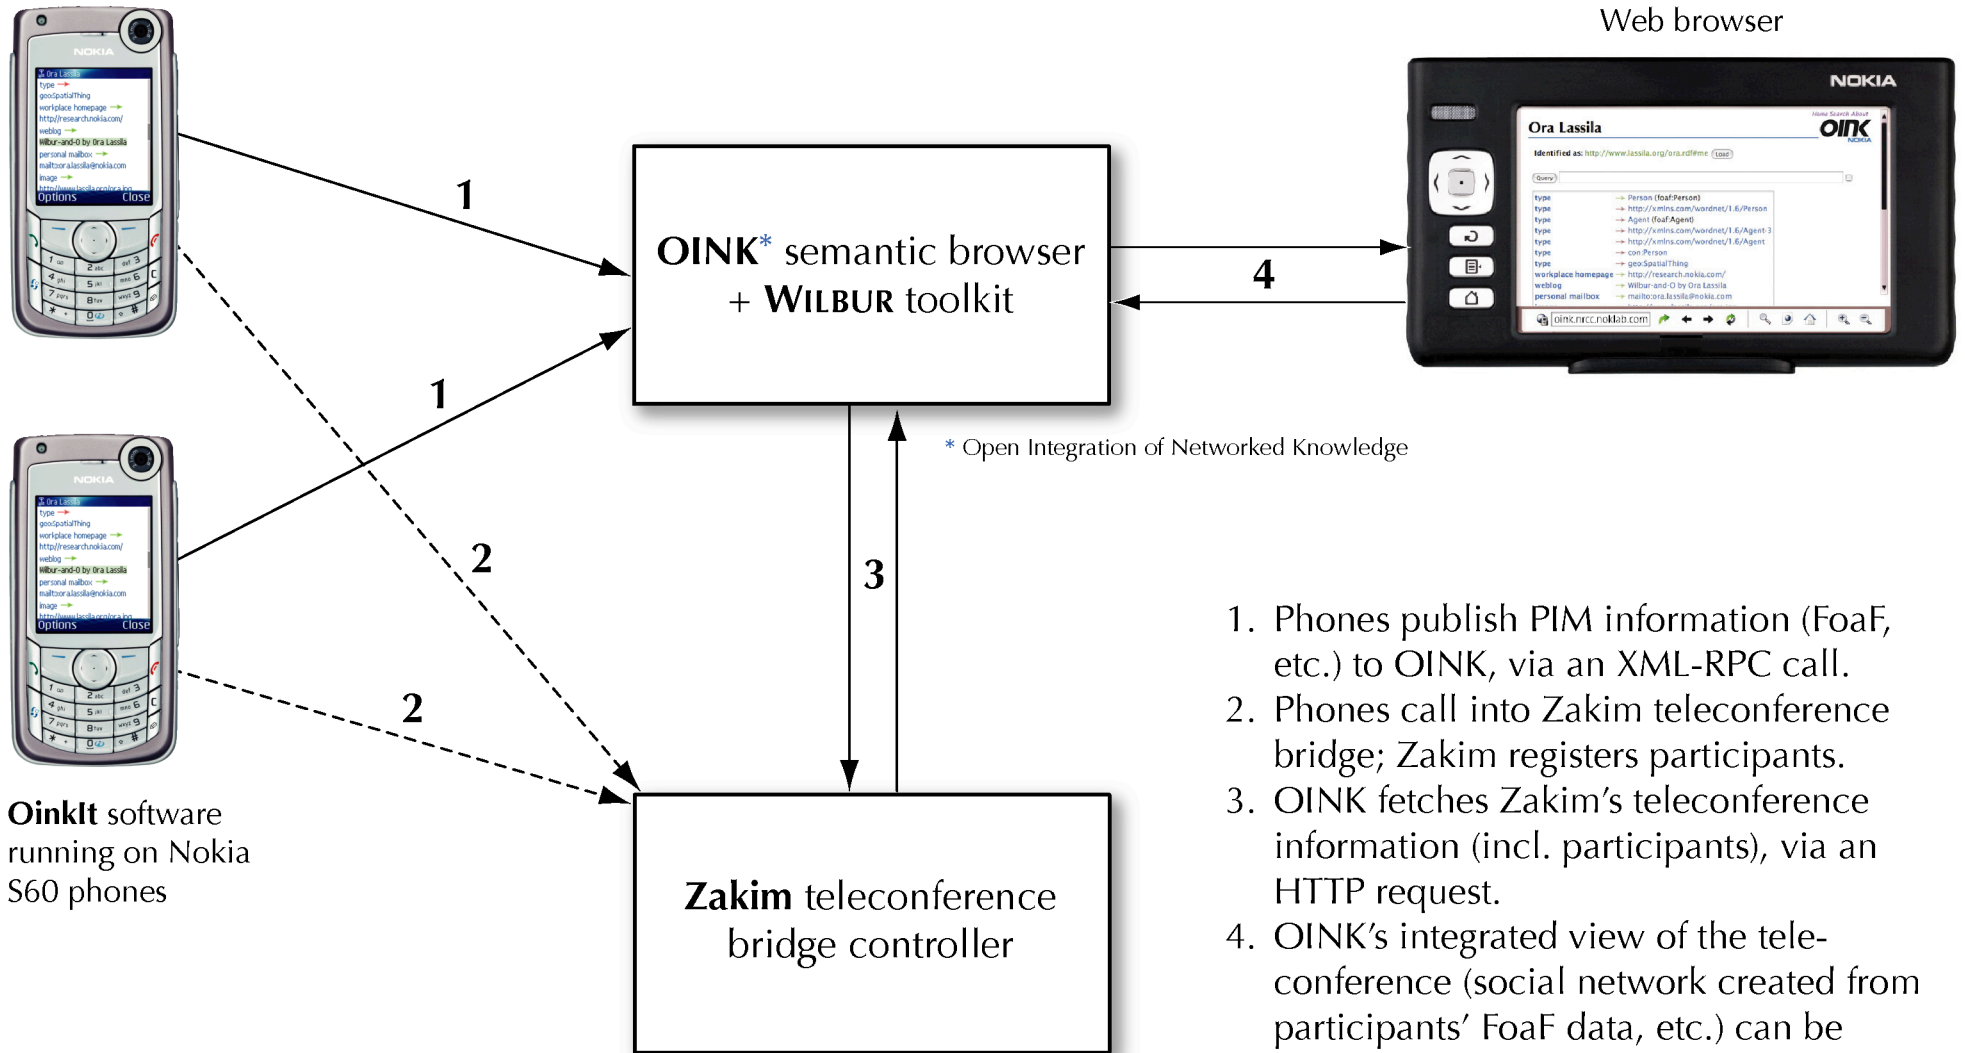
Web browser

NOKIA

Ora Lassila

OINK

Identified as: http://www.lassila.org/ora.rdf#me

type → Person (foaf:Person)
type → http://xmlns.com/wordnet/1.6/Person
type → Agent (foaf:Agent)
type → http://xmlns.com/wordnet/1.6/Agent-3
type → http://xmlns.com/wordnet/1.6/Agent
type → con:Person
type → geo:SpatialThing
workplace homepage → http://research.nokia.com/
weblog → Wilbur-and-O by Ora Lassila
personal mailbox → mailto:ora.lassila@nokia.com

oink.nrcc.noklab.com

NOKIA

Ora Lassila
type
geoSpatialThing
workplace homepage
http://research.nokia.com/
weblog
Wilbur-and-O by Ora Lassila
personal mailbox
mailto:ora.lassila@nokia.com
image
Options Close

1

OINK* semantic browser + WILBUR toolkit

4

1

* Open Integration of Networked Knowledge

NOKIA

Ora Lassila
type
geoSpatialThing
workplace homepage
http://research.nokia.com/
weblog
Wilbur-and-O by Ora Lassila
personal mailbox
mailto:ora.lassila@nokia.com
image
Options Close

2

3

2

OinkIt software running on Nokia S60 phones

Zakim teleconference bridge controller

1. Phones publish PIM information (FoaF, etc.) to OINK, via an XML-RPC call.
2. Phones call into Zakim teleconference bridge; Zakim registers participants.
3. OINK fetches Zakim's teleconference information (incl. participants), via an HTTP request.
4. OINK's integrated view of the teleconference (social network created from participants' FoaF data, etc.) can be